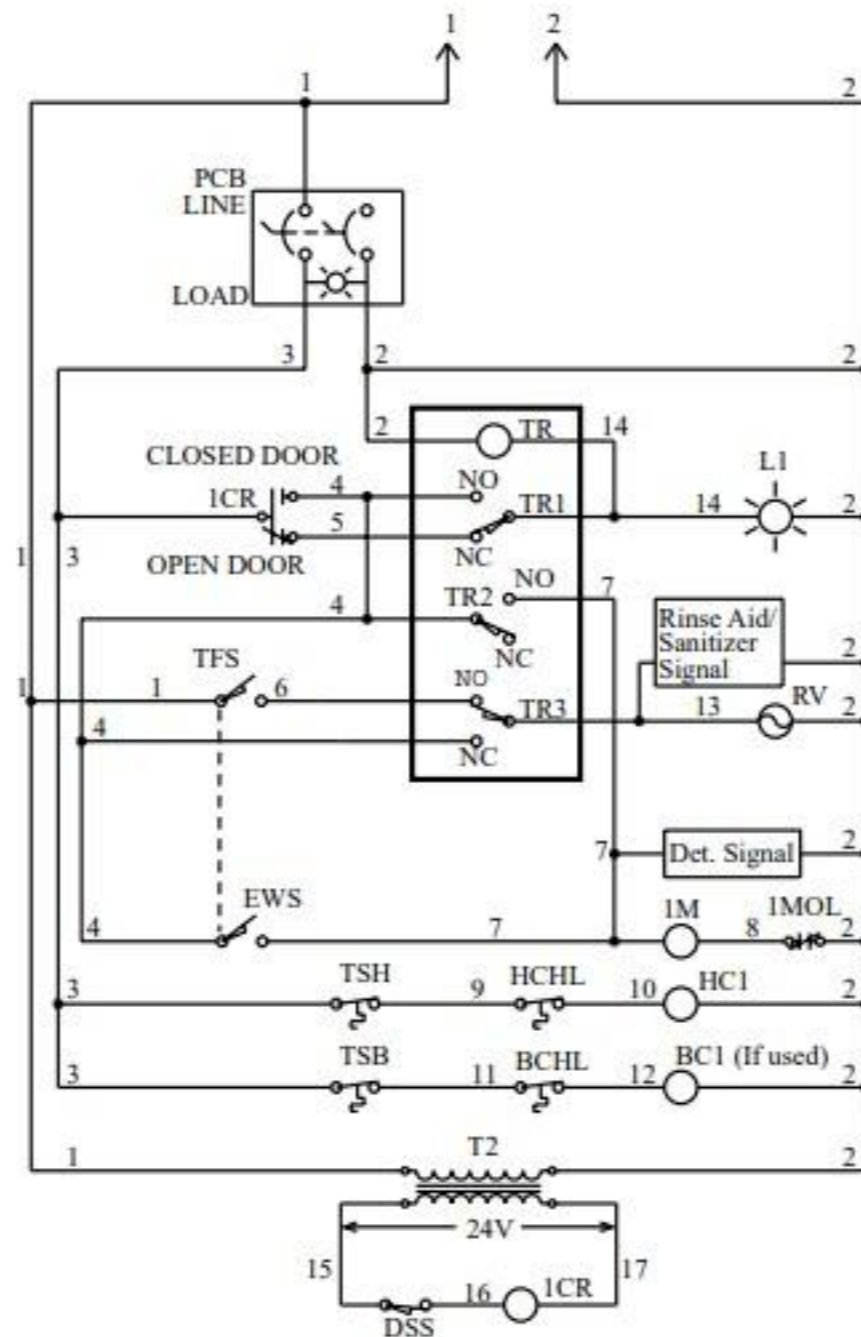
1 2

1

2

PCB
LINE

LOAD

3

2

2

2

TR

14

CLOSED DOOR

L1

1CR

4

NO

TR1

14

2

5

NC

1

3

OPEN DOOR

NO

7

4

TR2

NC

Rinse Aid/
Sanitizer
Signal

2

TFS

1

1

6

NO

TR3

13

RV

2

4

NC

7

Det. Signal

2

EWS

4

7

1M

8

1MOL

2

3

TSH

9

HCHL

10

HC1

2

3

TSB

11

BCHL

12

BC1 (If used)

2

1

T2

2

24V

15

17

16

1CR

DSS